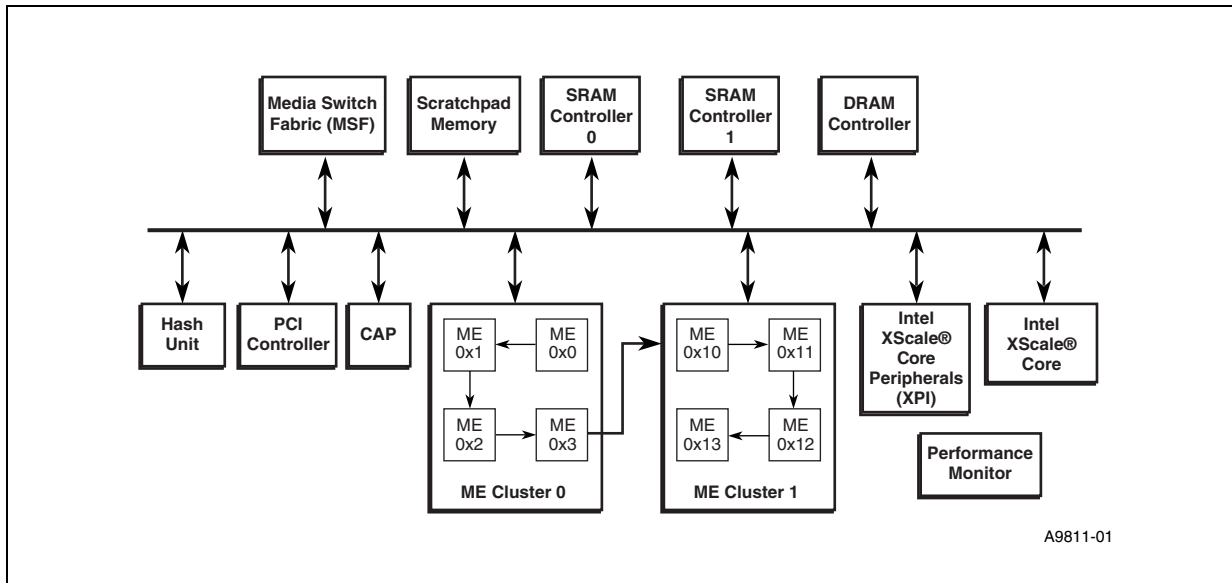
Media Switch Fabric (MSF)

Scratchpad Memory

SRAM Controller 0

SRAM Controller 1

DRAM Controller

Hash Unit

PCI Controller

CAP

ME 0x1

ME 0x0

ME 0x2

ME 0x3

ME Cluster 0

ME 0x10

ME 0x11

ME 0x13

ME 0x12

ME Cluster 1

Intel XScale® Core Peripherals (XPI)

Intel XScale® Core

Performance Monitor

A9811-01